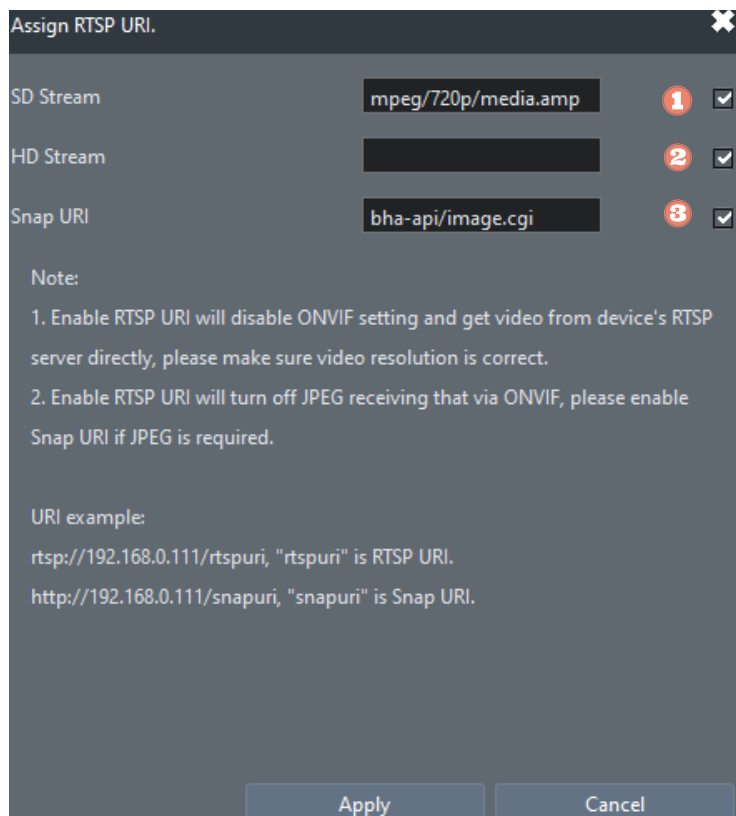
Assign RTSP URI.

SD Stream mpeg/720p/media.amp 1

HD Stream 2

Snap URI bha-api/image.cgi 3

Note:

1. Enable RTSP URI will disable ONVIF setting and get video from device's RTSP server directly, please make sure video resolution is correct.

2. Enable RTSP URI will turn off JPEG receiving that via ONVIF, please enable Snap URI if JPEG is required.

URI example:

rtsp://192.168.0.111/rtspuri, "rtspuri" is RTSP URI.

http://192.168.0.111/snapuri, "snapuri" is Snap URI.

Apply Cancel